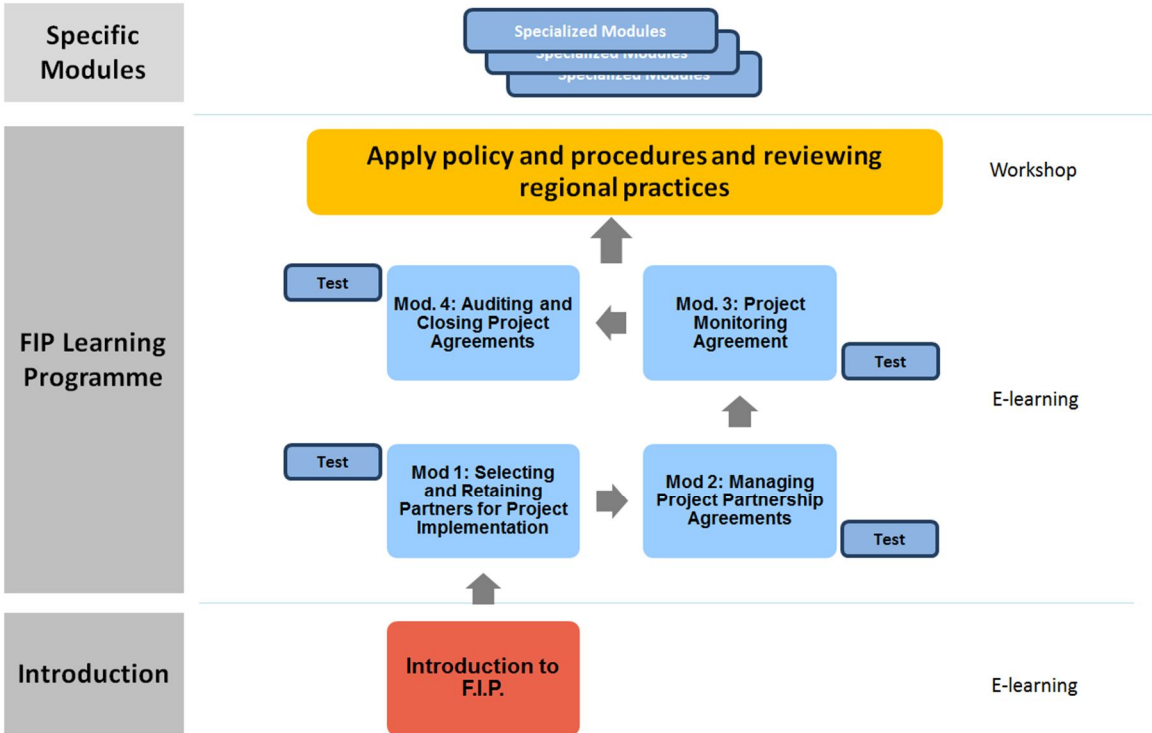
Specific Modules

Specialized Modules

Specialized Modules

Specialized Modules

FIP Learning Programme

Apply policy and procedures and reviewing regional practices

Workshop

Test

Mod. 4: Auditing and Closing Project Agreements

Mod. 3: Project Monitoring Agreement

Test

E-learning

Test

Mod 1: Selecting and Retaining Partners for Project Implementation

Mod 2: Managing Project Partnership Agreements

Test

Introduction

Introduction to F.I.P.

E-learning